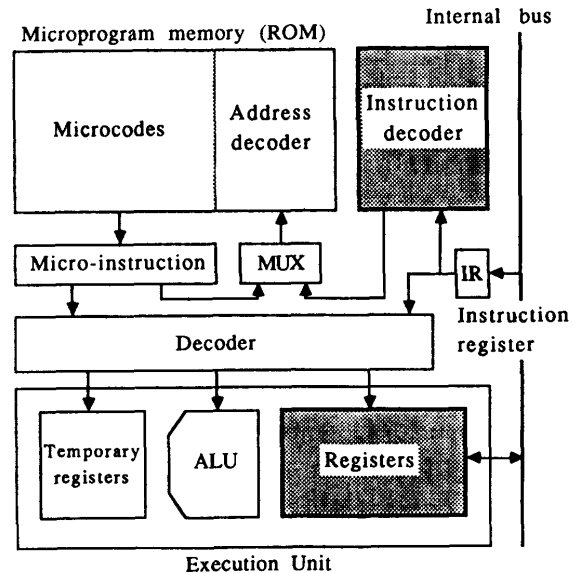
Microprogram memory (ROM)

Internal bus

Microcodes

Address decoder

Instruction decoder

Micro-instruction

MUX

IR

Instruction register

Decoder

Temporary registers

ALU

Registers

Execution Unit